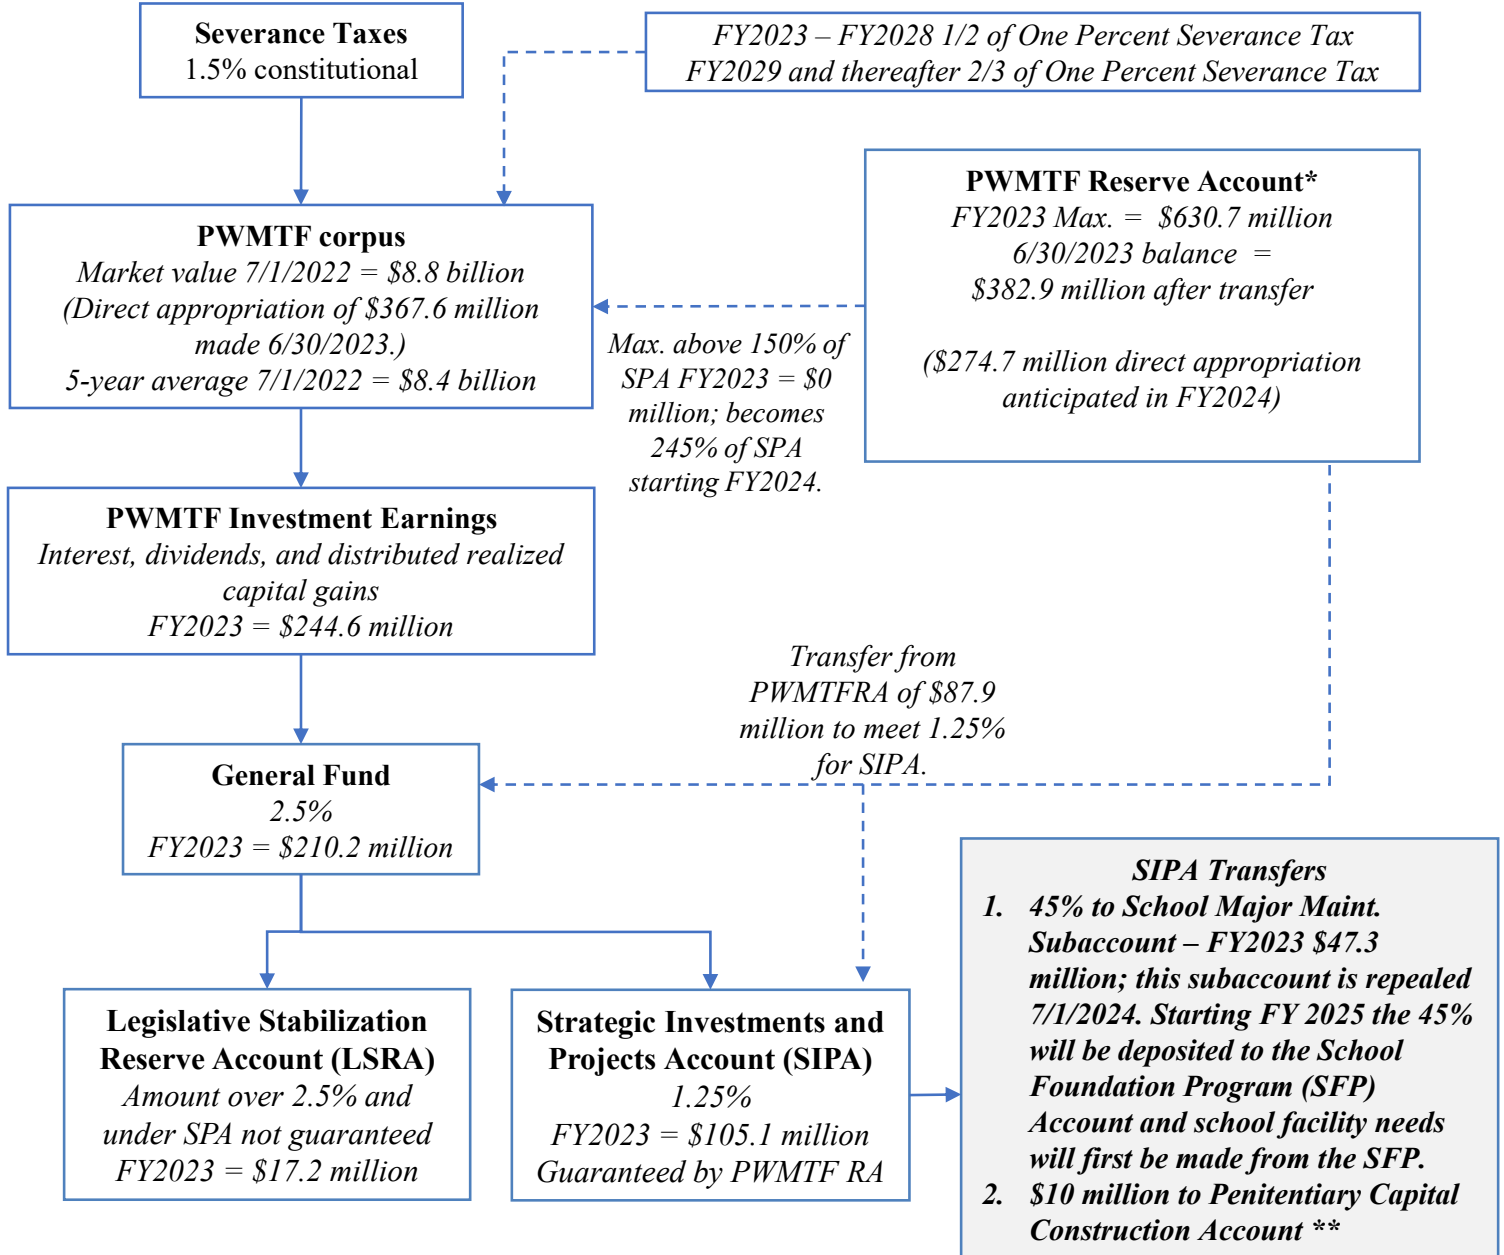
Severance Taxes
1.5% constitutional

FY2023 – FY2028 1/2 of One Percent Severance Tax
FY2029 and thereafter 2/3 of One Percent Severance Tax

PWMTF corpus
Market value 7/1/2022 = \$8.8 billion
(Direct appropriation of \$367.6 million made 6/30/2023.)
5-year average 7/1/2022 = \$8.4 billion

PWMTF Reserve Account*
FY2023 Max. = \$630.7 million
6/30/2023 balance = \$382.9 million after transfer

(\$274.7 million direct appropriation anticipated in FY2024)

Max. above 150% of SPA FY2023 = \$0 million; becomes 245% of SPA starting FY2024.

PWMTF Investment Earnings
Interest, dividends, and distributed realized capital gains
FY2023 = \$244.6 million

Transfer from PWMTFRA of \$87.9 million to meet 1.25% for SIPA.

General Fund
2.5%
FY2023 = \$210.2 million

SIPA Transfers
1. 45% to School Major Maint. Subaccount – FY2023 \$47.3 million; this subaccount is repealed 7/1/2024. Starting FY 2025 the 45% will be deposited to the School Foundation Program (SFP) Account and school facility needs will first be made from the SFP.
2. \$10 million to Penitentiary Capital Construction Account **

Legislative Stabilization Reserve Account (LSRA)
Amount over 2.5% and under SPA not guaranteed
FY2023 = \$17.2 million

Strategic Investments and Projects Account (SIPA)
1.25%
FY2023 = \$105.1 million
Guaranteed by PWMTF RA